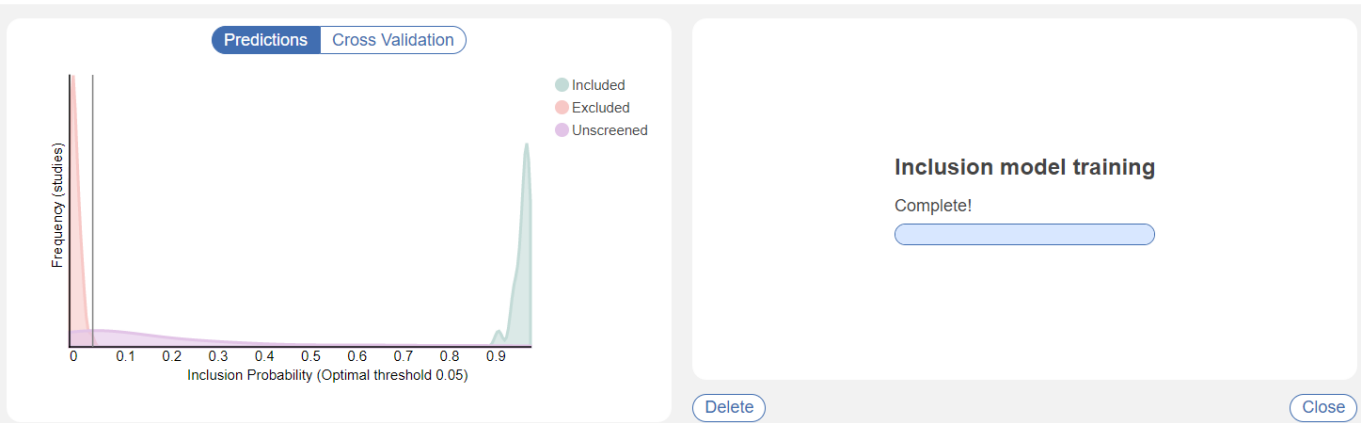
Predictions Cross Validation

Included
Excluded
Unscreened

Frequency (studies)

0 0.1 0.2 0.3 0.4 0.5 0.6 0.7 0.8 0.9

Inclusion Probability (Optimal threshold 0.05)

Inclusion model training

Complete!

Delete

Close